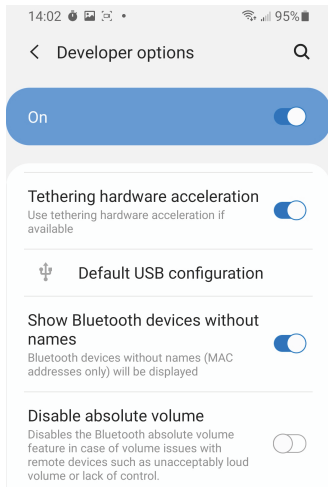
14:02 95%

Developer options

On

Tethering hardware acceleration
Use tethering hardware acceleration if available

Default USB configuration

Show Bluetooth devices without names
Bluetooth devices without names (MAC addresses only) will be displayed

Disable absolute volume
Disables the Bluetooth absolute volume feature in case of volume issues with remote devices such as unacceptably loud volume or lack of control.